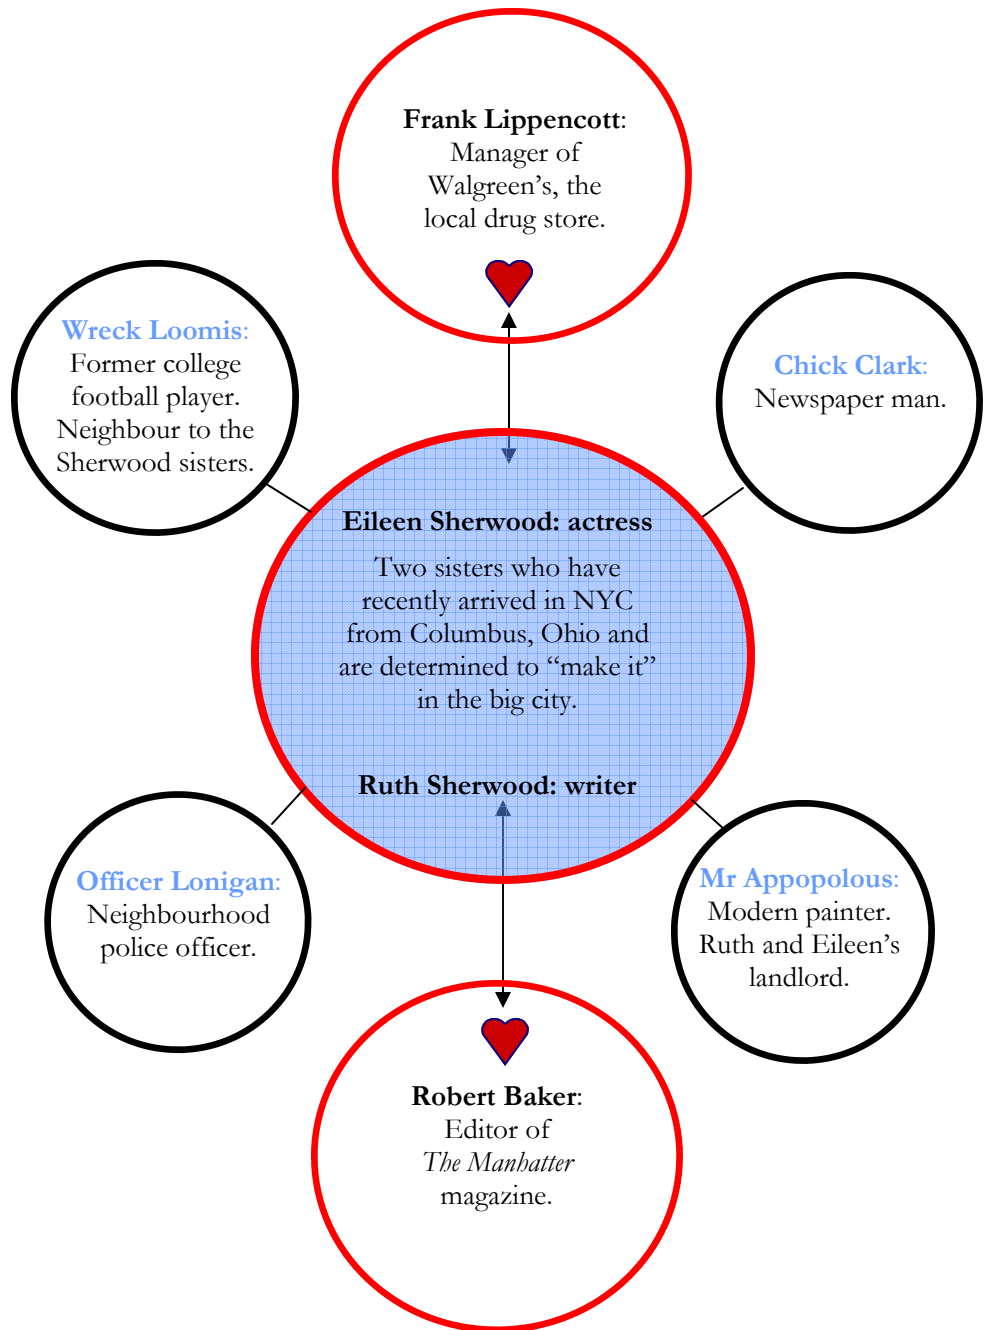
Frank Lippencott: Manager of Walgreen's, the local drug store.

Wreck Loomis: Former college football player. Neighbour to the Sherwood sisters.

Chick Clark: Newspaper man.

Eileen Sherwood: actress

Two sisters who have recently arrived in NYC from Columbus, Ohio and are determined to "make it" in the big city.

Ruth Sherwood: writer

Officer Lonigan: Neighbourhood police officer.

Mr Appopolous: Modern painter. Ruth and Eileen's landlord.

Robert Baker: Editor of *The Manhatter* magazine.